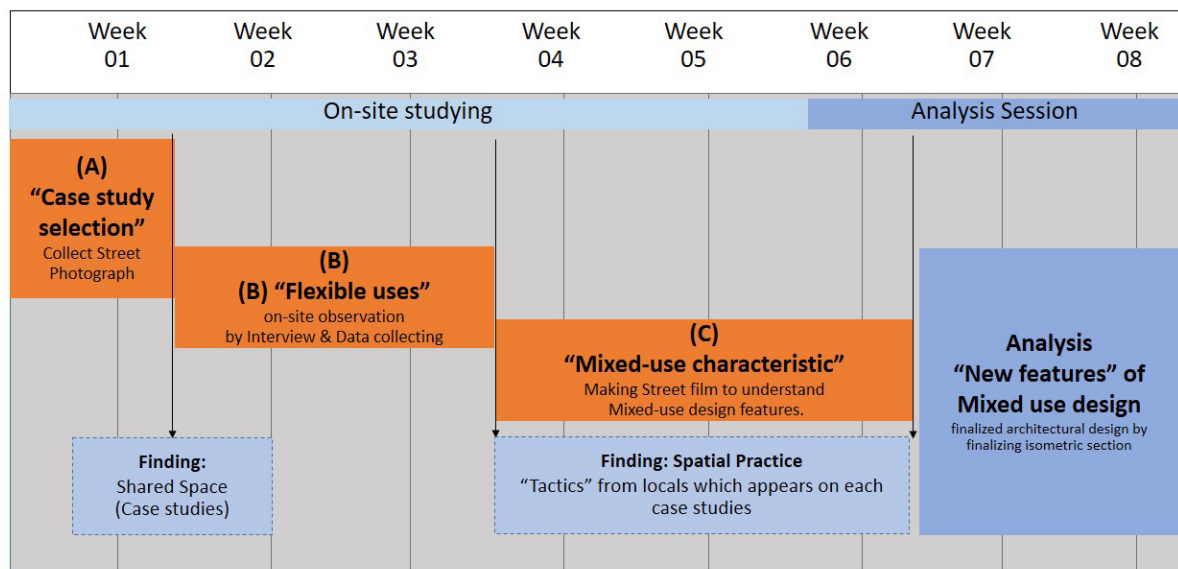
| Week 01 | Week 02 | Week 03 | Week 04 | Week 05 | Week 06 | Week 07 | Week 08 |
|---|---|---|---|---|---|---|---|

On-site studying

Analysis Session

(A)
“Case study selection”
Collect Street Photograph

(B)
(B) “Flexible uses”
on-site observation by Interview & Data collecting

(C)
“Mixed-use characteristic”
Making Street film to understand Mixed-use design features.

Analysis
“New features” of Mixed use design
finalized architectural design by finalizing isometric section

Finding:
Shared Space
(Case studies)

Finding: Spatial Practice
“Tactics” from locals which appears on each case studies